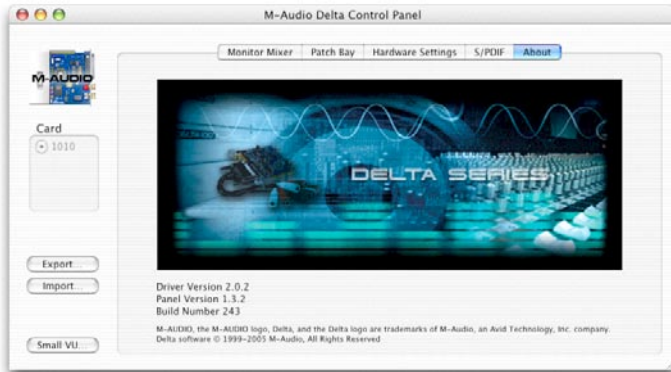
M-Audio Delta Control Panel

M-AUDIO

Monitor Mixer | Patch Bay | Hardware Settings | S/PDIF | About

Card

1010

DELTA SERIES

Export

Import

Small VU

Driver Version 2.0.2
Panel Version 1.3.2
Build Number 243

M-AUDIO, the M-AUDIO logo, Delta, and the Delta logo are trademarks of M-Audio, an Avid Technology, Inc. company.
Delta software © 1999-2005 M-Audio, All Rights Reserved